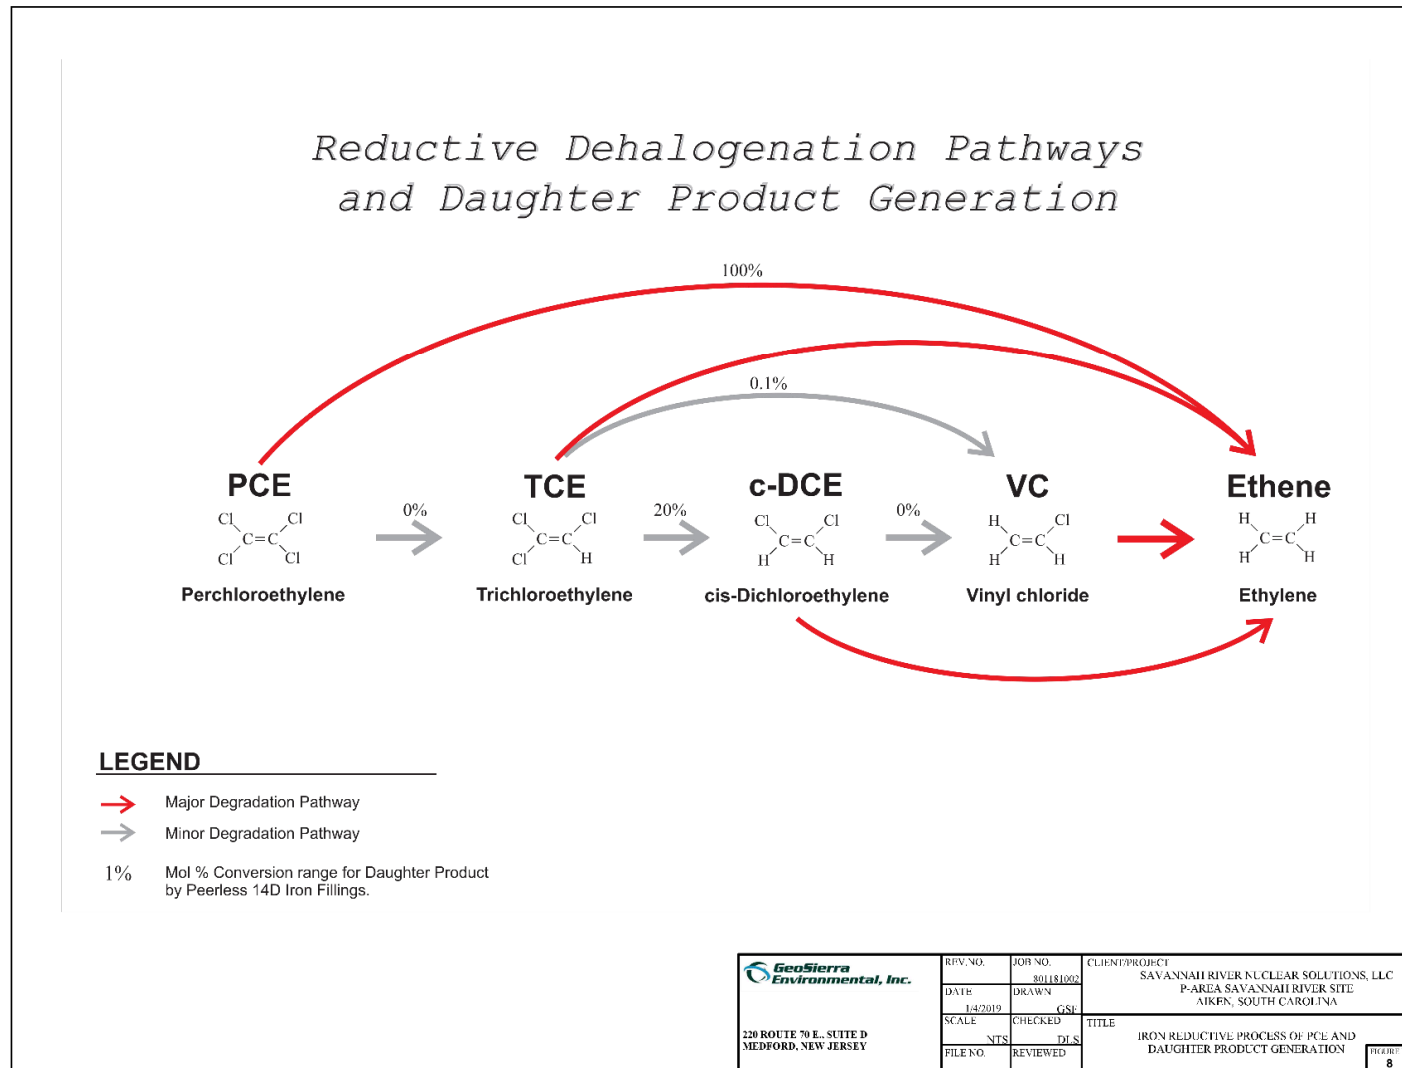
Reductive Dehalogenation Pathways and Daughter Product Generation

100%

0.1%

PCE

Cl Cl
C=C
Cl Cl

Perchloroethylene

0%

TCE

Cl Cl
C=C
Cl H

Trichloroethylene

20%

c-DCE

Cl Cl
C=C
H H

cis-Dichloroethylene

0%

VC

H Cl
C=C
H H

Vinyl chloride

Ethene

H H
C=C
H H

Ethylene

LEGEND

Major Degradation Pathway

Minor Degradation Pathway

1% Mol % Conversion range for Daughter Product by Peerless 14D Iron Fillings.

GeoSierra Environmental, Inc.

220 ROUTE 70 E., SUITE D
MEDFORD, NEW JERSEY

| REV. NO. | JOB NO. 801181002 | CLIENT/PROJECT SAVANNAH RIVER NUCLEAR SOLUTIONS, LLC P-AREA SAVANNAH RIVER SITE AIKEN, SOUTH CAROLINA |
|---|---|---|
| DATE 1/4/2019 | DRAWN GSF | |
| SCALE NTS | CHECKED DLS | TITLE IRON REDUCTIVE PROCESS OF PCE AND DAUGHTER PRODUCT GENERATION |
| FILE NO. | REVIEWED | FIGURE 8 |